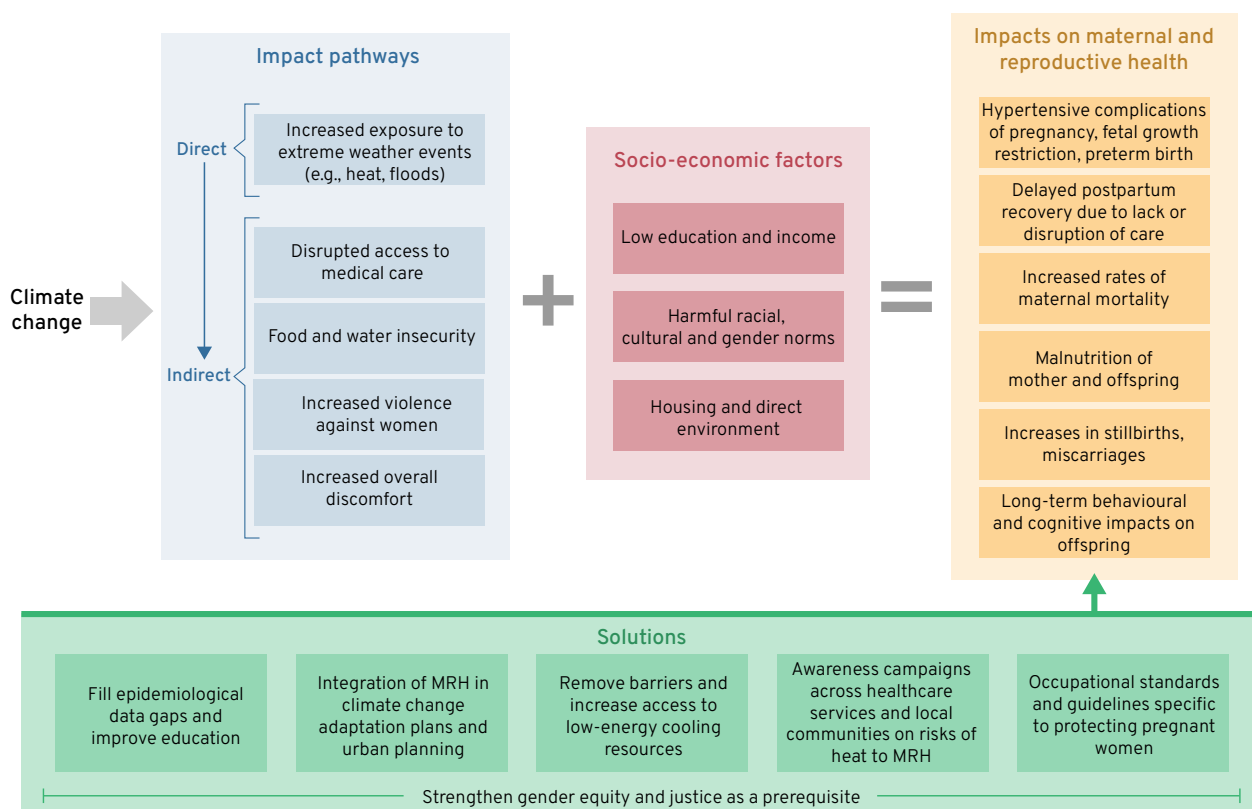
Climate change

Impact pathways

Direct

Increased exposure to extreme weather events (e.g., heat, floods)

Indirect

Disrupted access to medical care

Food and water insecurity

Increased violence against women

Increased overall discomfort

+

Socio-economic factors

Low education and income

Harmful racial, cultural and gender norms

Housing and direct environment

=

Impacts on maternal and reproductive health

Hypertensive complications of pregnancy, fetal growth restriction, preterm birth

Delayed postpartum recovery due to lack or disruption of care

Increased rates of maternal mortality

Malnutrition of mother and offspring

Increases in stillbirths, miscarriages

Long-term behavioural and cognitive impacts on offspring

Solutions

Fill epidemiological data gaps and improve education

Integration of MRH in climate change adaptation plans and urban planning

Remove barriers and increase access to low-energy cooling resources

Awareness campaigns across healthcare services and local communities on risks of heat to MRH

Occupational standards and guidelines specific to protecting pregnant women

Strengthen gender equity and justice as a prerequisite